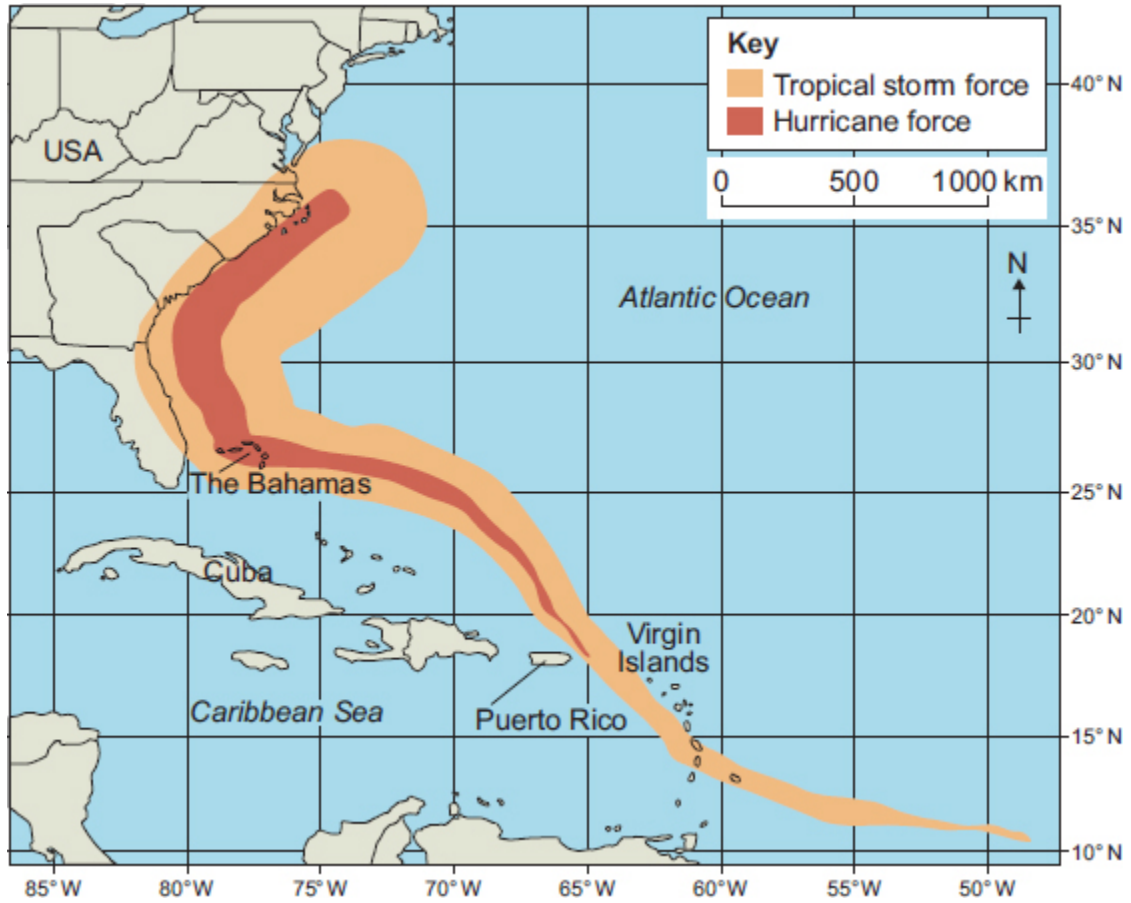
Key
Tropical storm force
Hurricane force

0 500 1000 km

N

USA
Atlantic Ocean
The Bahamas
Cuba
Virgin Islands
Caribbean Sea
Puerto Rico

40° N
35° N
30° N
25° N
20° N
15° N
10° N

85° W
80° W
75° W
70° W
65° W
60° W
55° W
50° W